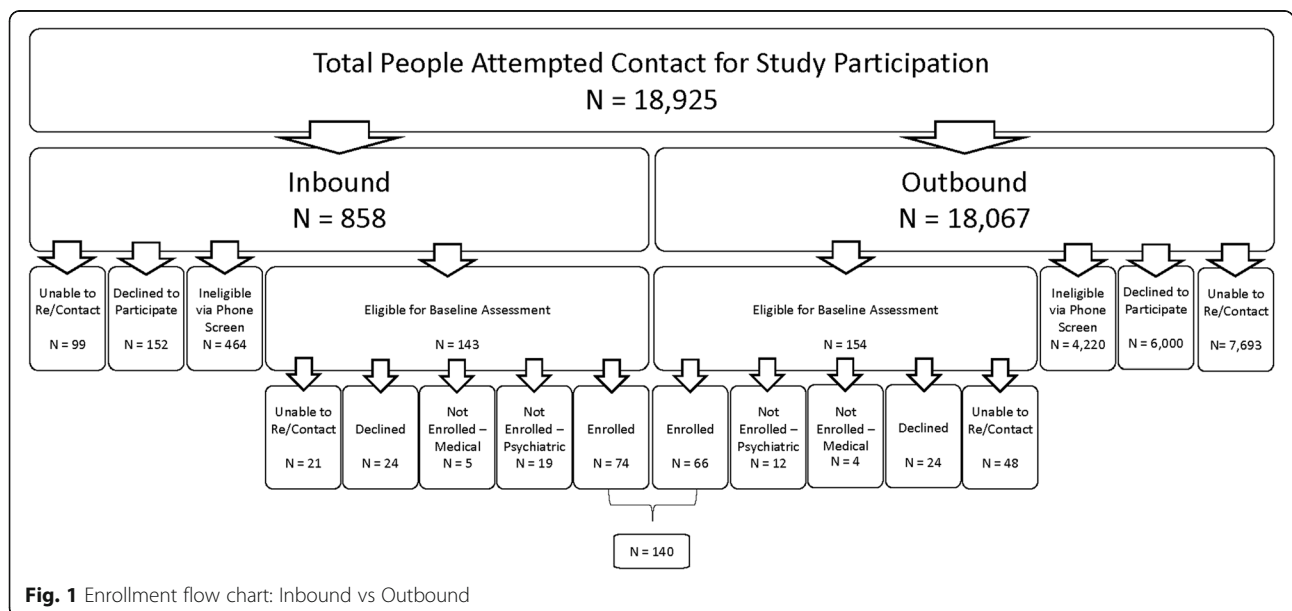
Total People Attempted Contact for Study Participation
N = 18,925

Inbound
N = 858

Outbound
N = 18,067

Unable to Re/Contact
N = 99

Declined to Participate
N = 152

Ineligible via Phone Screen
N = 464

Eligible for Baseline Assessment
N = 143

Eligible for Baseline Assessment
N = 154

Ineligible via Phone Screen
N = 4,220

Declined to Participate
N = 6,000

Unable to Re/Contact
N= 7,693

Unable to Re/Contact
N = 21

Declined
N = 24

Not Enrolled – Medical
N = 5

Not Enrolled – Psychiatric
N = 19

Enrolled
N = 74

Enrolled
N = 66

Not Enrolled – Psychiatric
N = 12

Not Enrolled – Medical
N = 4

Declined
N = 24

Unable to Re/Contact
N = 48

N = 140

Fig. 1 Enrollment flow chart: Inbound vs Outbound